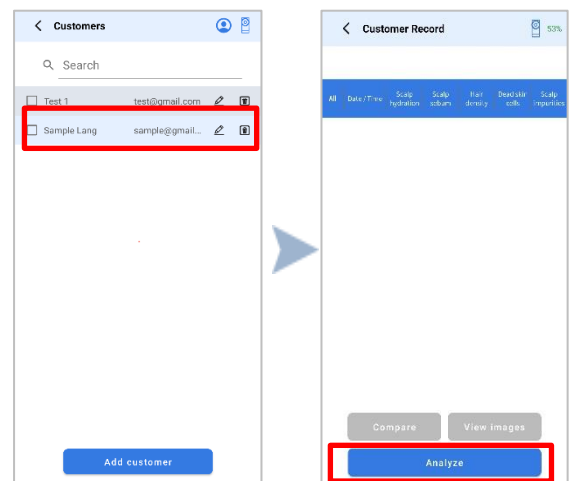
Customers

Search

Test 1 test@gmail.com

Sample Lang sample@gmail...

Add customer

Customer Record 53%

| All | Date / Time | Scalp hydration | Scalp sebum | Hair density | Dead skin cells | Scalp impurities |
|---|---|---|---|---|---|---|

Compare

View images

Analyze